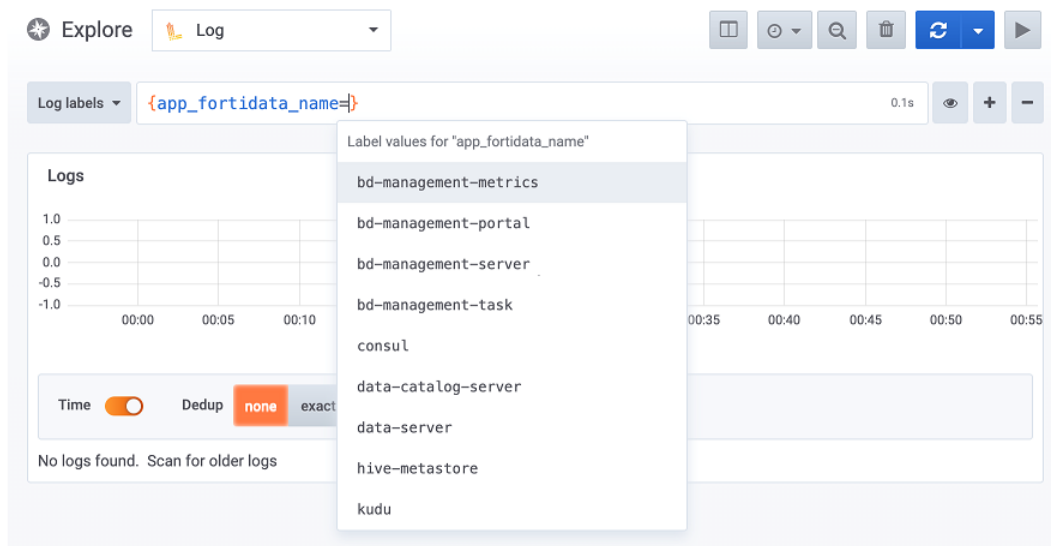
Explore Log

Log labels {app_fortidata_name=} 0.1s

Label values for "app_fortidata_name"

bd-management-metrics

bd-management-portal

bd-management-server

bd-management-task

consul

data-catalog-server

data-server

hive-metastore

kudu

Logs

1.0
0.5
0.0
-0.5
-1.0

00:00 00:05 00:10 00:35 00:40 00:45 00:50 00:55

Time Dedup none exact

No logs found. Scan for older logs